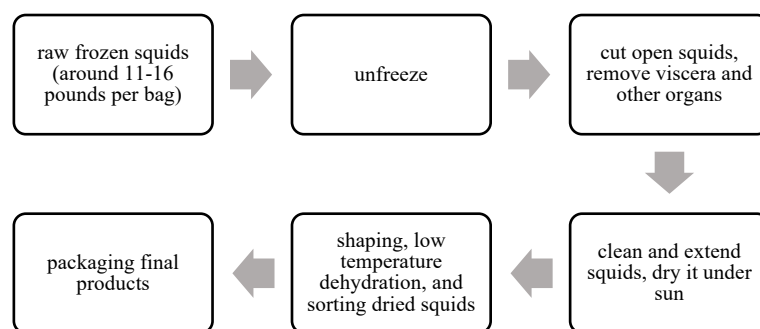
raw frozen squids (around 11-16 pounds per bag)

unfreeze

cut open squids, remove viscera and other organs

clean and extend squids, dry it under sun

shaping, low temperature dehydration, and sorting dried squids

packaging final products